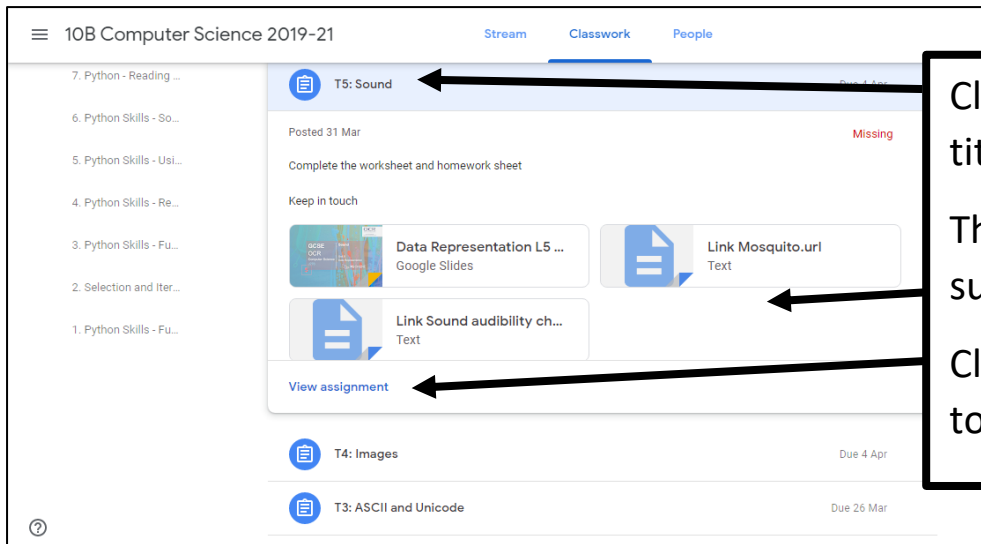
10B Computer Science 2019-21

Stream Classwork People

7. Python - Reading ...

6. Python Skills - So...

5. Python Skills - Usi...

4. Python Skills - Re...

3. Python Skills - Fu...

2. Selection and Iter...

1. Python Skills - Fu...

T5: Sound

Due 4 Apr

Posted 31 Mar

Missing

Complete the worksheet and homework sheet

Keep in touch

Data Representation L5 ...
Google Slides

Link Mosquito.url
Text

Link Sound audibility ch...
Text

View assignment

T4: Images

Due 4 Apr

T3: ASCII and Unicode

Due 26 Mar

Cl
tit

Th
su

Cl
to